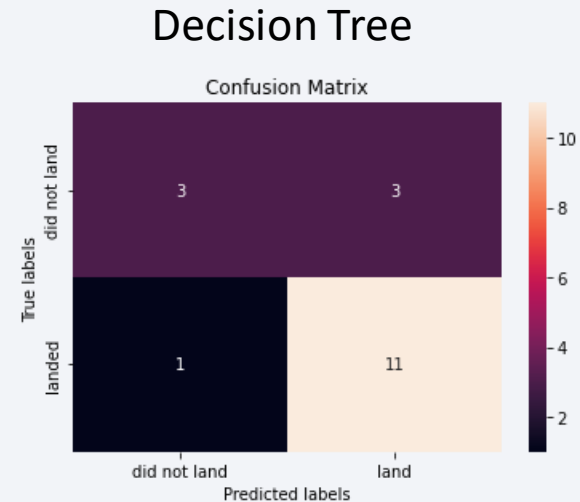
Decision Tree

Confusion Matrix

True labels

did not land

landed

| | did not land | land |
|---|---|---|
| did not land | 3 | 3 |
| landed | 1 | 11 |

did not land

land

Predicted labels

10

8

6

4

2